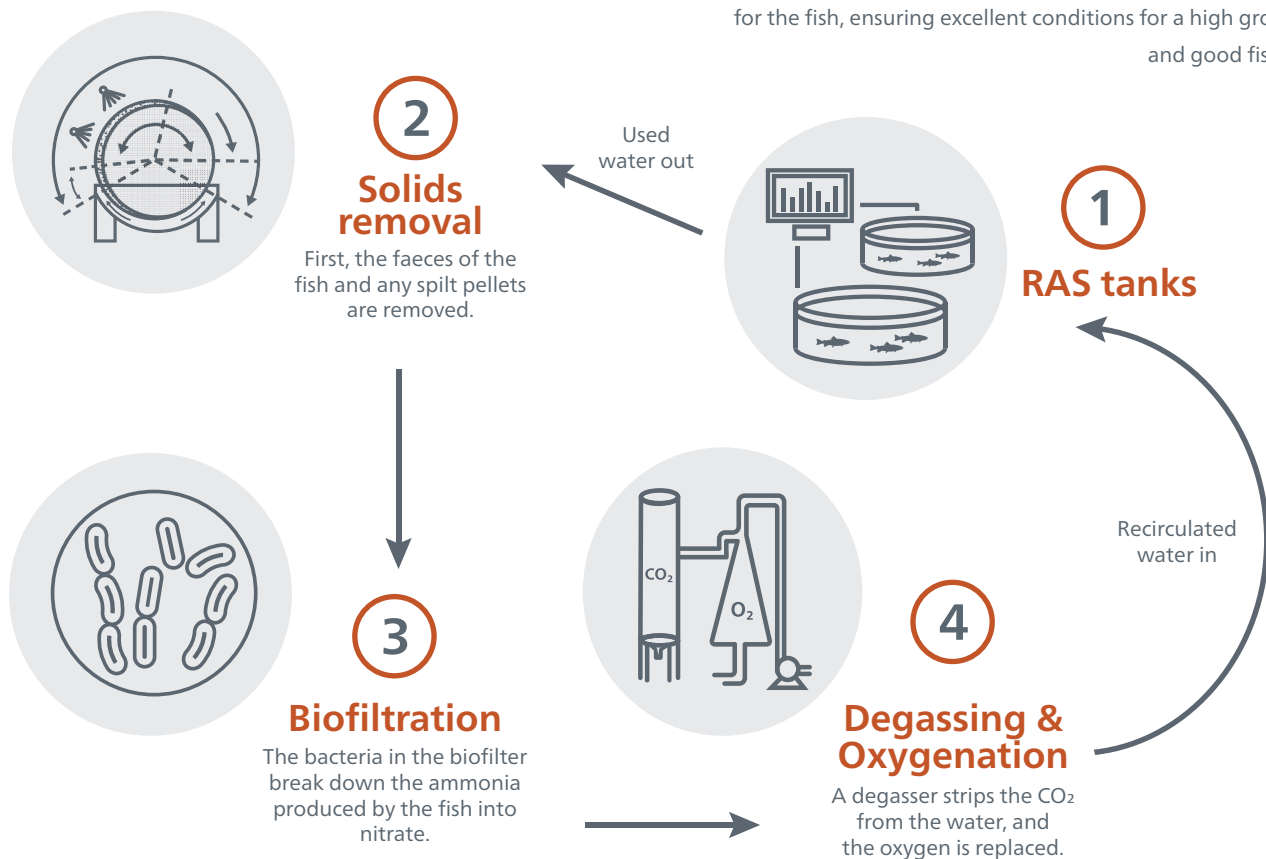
for the fish, ensuring excellent conditions for a high gro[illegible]

and good fis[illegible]

2
Solids removal
First, the faeces of the fish and any spilt pellets are removed.

Used water out

1
RAS tanks

Recirculated water in

3
Biofiltration
The bacteria in the biofilter break down the ammonia produced by the fish into nitrate.

$CO_2$

$O_2$

4
Degassing & Oxygenation
A degasser strips the $CO_2$ from the water, and the oxygen is replaced.